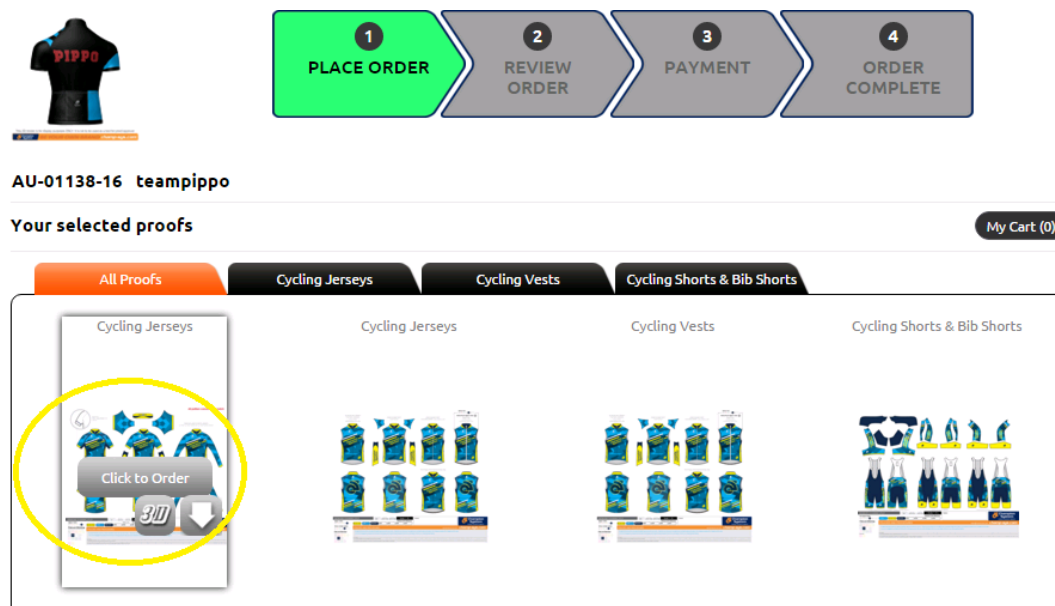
PIPPO

1 PLACE ORDER
2 REVIEW ORDER
3 PAYMENT
4 ORDER COMPLETE

AU-01138-16 teampippo

Your selected proofs

My Cart (0)

All Proofs
Cycling Jerseys
Cycling Vests
Cycling Shorts & Bib Shorts

Cycling Jerseys
Click to Order
3D

Cycling Jerseys

Cycling Vests

Cycling Shorts & Bib Shorts